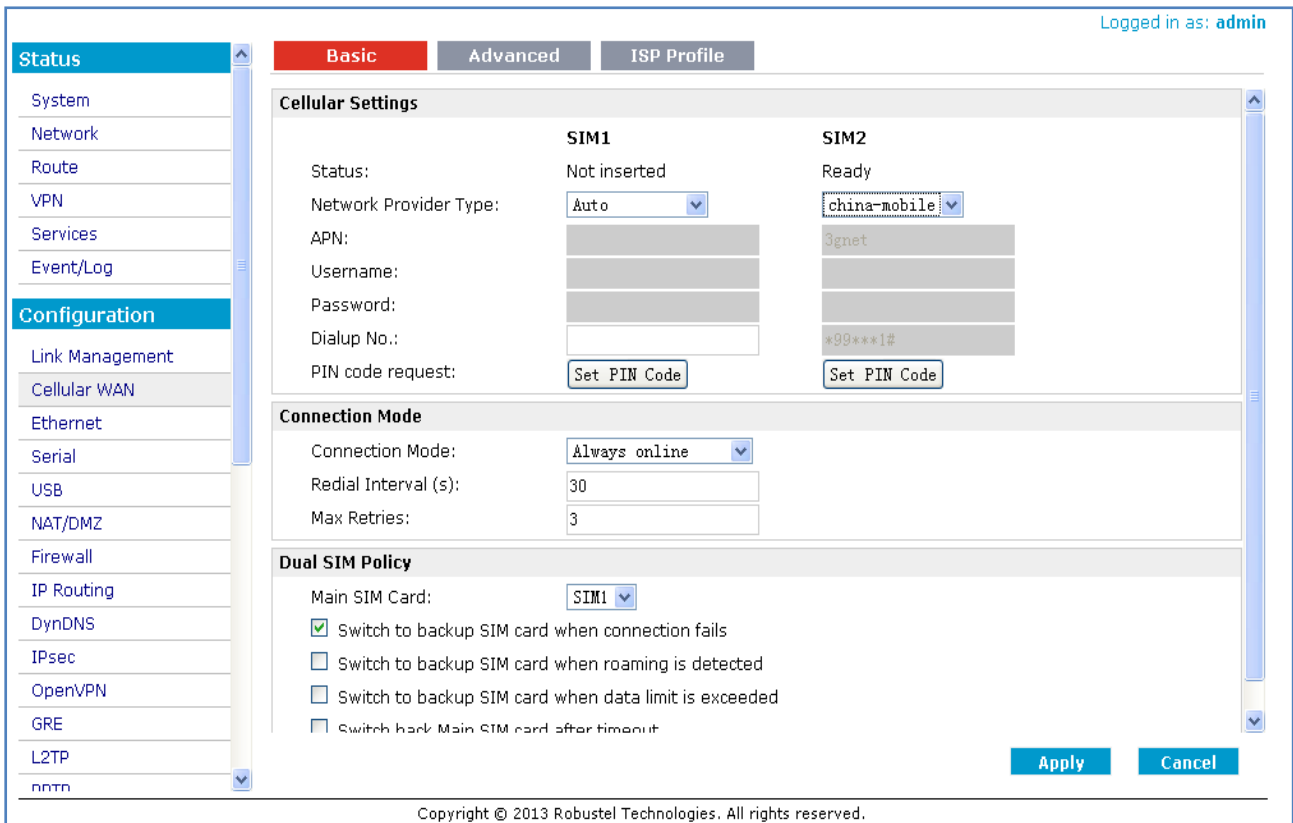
Logged in as: admin

Status
System
Network
Route
VPN
Services
Event/Log

Configuration
Link Management
Cellular WAN
Ethernet
Serial
USB
NAT/DMZ
Firewall
IP Routing
DynDNS
IPsec
OpenVPN
GRE
L2TP
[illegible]

Basic
Advanced
ISP Profile

Cellular Settings

| | SIM1 | SIM2 |
|---|---|---|
| Status: | Not inserted | Ready |
| Network Provider Type: | Auto | china-mobile |
| APN: | | 3gnet |
| Username: | | |
| Password: | | |
| Dialup No.: | | *99***1# |
| PIN code request: | Set PIN Code | Set PIN Code |

Connection Mode
Connection Mode: Always online
Redial Interval (s): 30
Max Retries: 3

Dual SIM Policy
Main SIM Card: SIM1
Switch to backup SIM card when connection fails
Switch to backup SIM card when roaming is detected
Switch to backup SIM card when data limit is exceeded
Switch back Main SIM card after timeout

Apply
Cancel

Copyright © 2013 Robustel Technologies. All rights reserved.